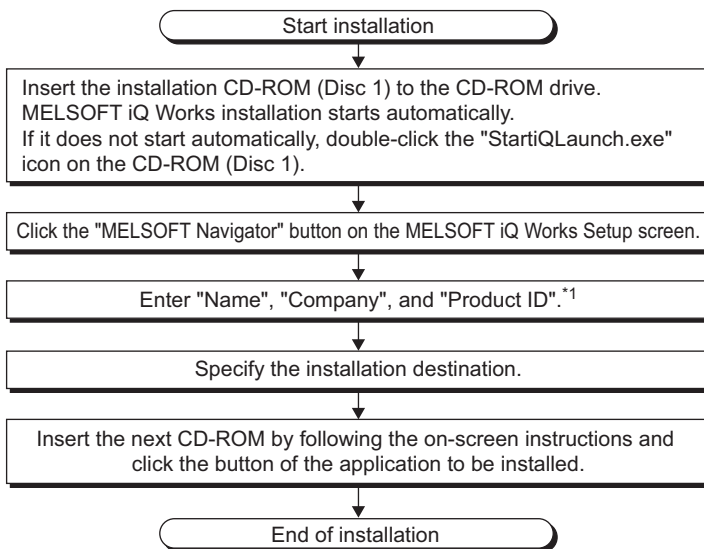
Start installation

Insert the installation CD-ROM (Disc 1) to the CD-ROM drive. MELSOFT iQ Works installation starts automatically. If it does not start automatically, double-click the "StartiQLaunch.exe" icon on the CD-ROM (Disc 1).

Click the "MELSOFT Navigator" button on the MELSOFT iQ Works Setup screen.

Enter "Name", "Company", and "Product ID".$^{*1}$

Specify the installation destination.

Insert the next CD-ROM by following the on-screen instructions and click the button of the application to be installed.

End of installation